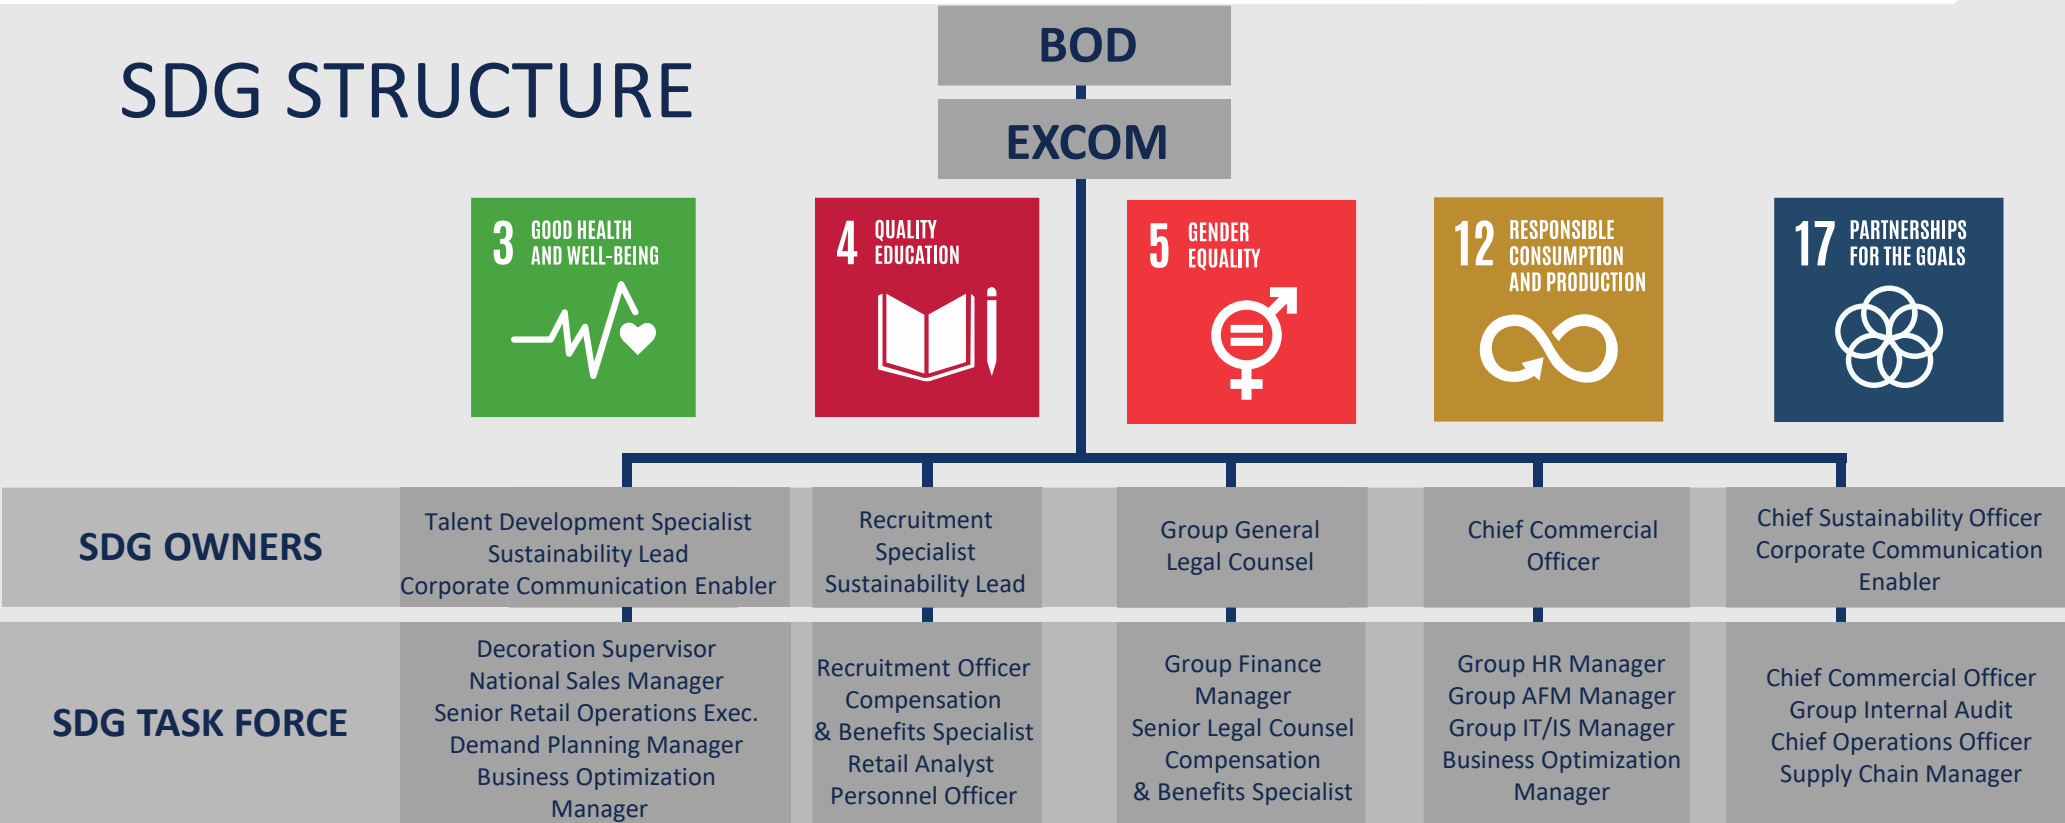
SDG STRUCTURE

BOD

EXCOM

3 GOOD HEALTH AND WELL-BEING

4 QUALITY EDUCATION

5 GENDER EQUALITY

12 RESPONSIBLE CONSUMPTION AND PRODUCTION

17 PARTNERSHIPS FOR THE GOALS

SDG OWNERS

Talent Development Specialist
Sustainability Lead
Corporate Communication Enabler

Recruitment Specialist
Sustainability Lead

Group General Legal Counsel

Chief Commercial Officer

Chief Sustainability Officer
Corporate Communication Enabler

SDG TASK FORCE

Decoration Supervisor
National Sales Manager
Senior Retail Operations Exec.
Demand Planning Manager
Business Optimization Manager

Recruitment Officer
Compensation & Benefits Specialist
Retail Analyst
Personnel Officer

Group Finance Manager
Senior Legal Counsel
Compensation & Benefits Specialist

Group HR Manager
Group AFM Manager
Group IT/IS Manager
Business Optimization Manager

Chief Commercial Officer
Group Internal Audit
Chief Operations Officer
Supply Chain Manager